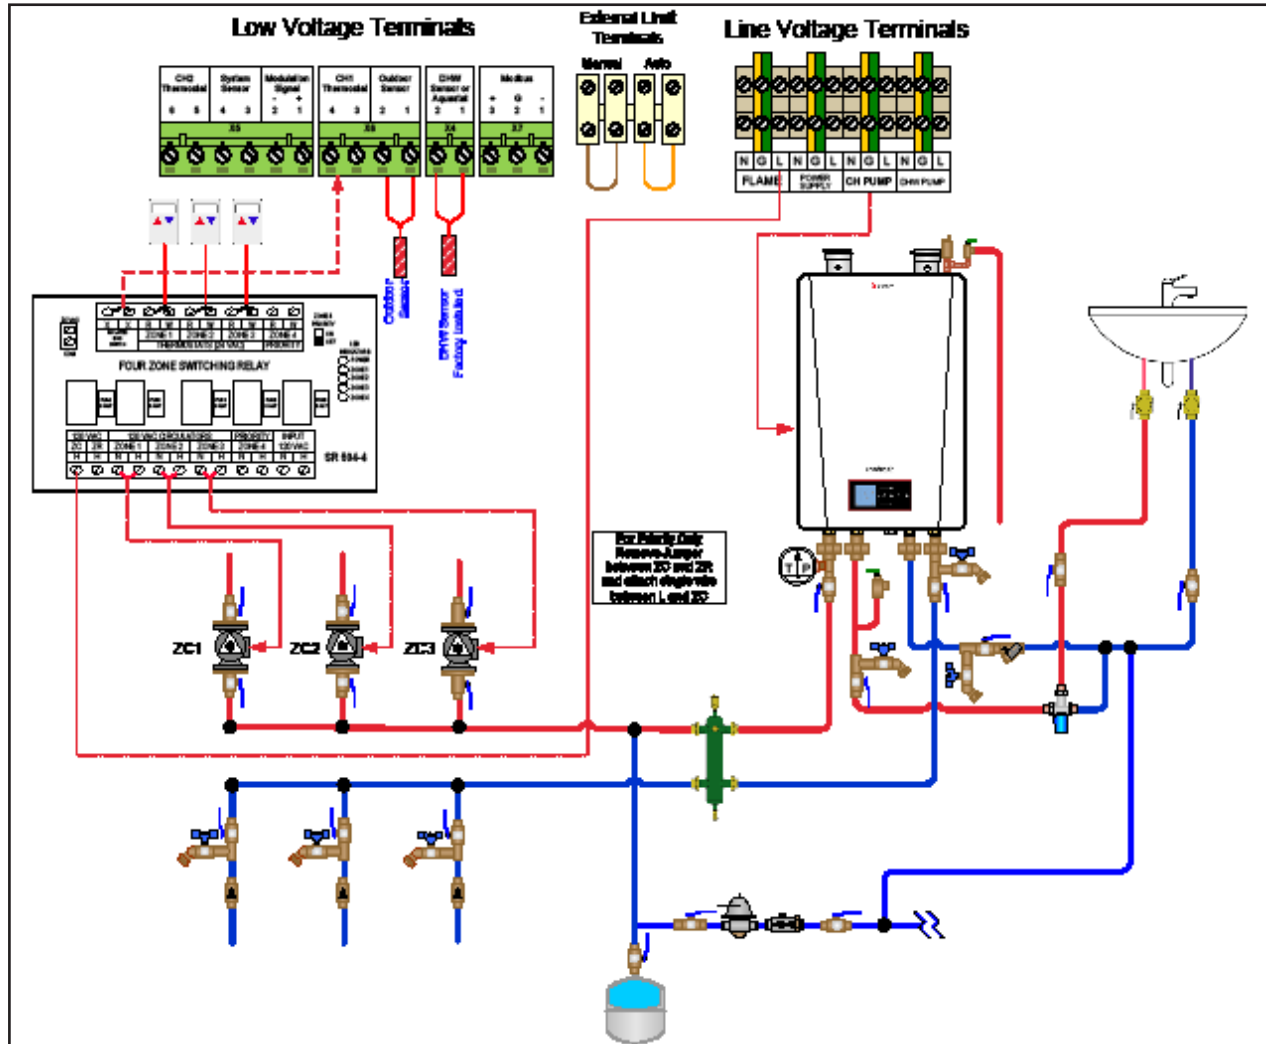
Low Voltage Terminals

External Limit Terminals

Manual Auto

Line Voltage Terminals

| CH2 Thermostat | System Sensor | Modulation Signal | CH1 Thermostat | Outdoor Sensor | DHW Sensor or Aquastat | Modbus |
|---|---|---|---|---|---|---|
| 6 5 | 4 3 | - + 2 1 | 4 3 | 2 1 | 2 1 | + G - 3 2 1 |

X5 X6 X4 X7

N G L N G L N G L N G L

FLAME POWER SUPPLY CH PUMP DHW PUMP

Outdoor Sensor

DHW Sensor Factory Installed

FOUR ZONE SWITCHING RELAY

ZONE 1 ZONE 2 ZONE 3 ZONE 4

PRIORITY

THERMOSTATS (24 VAC)

24 VAC ZC ZR

120 VAC CIRCULATORS

ZONE 1 ZONE 2 ZONE 3 ZONE 4

PRIORITY ZONE 4

INPUT 120 VAC

SR 504-4

ZC1 ZC2 ZC3

For Priority Only Remove Jumper between ZC and ZR and attach single wire between L and ZC